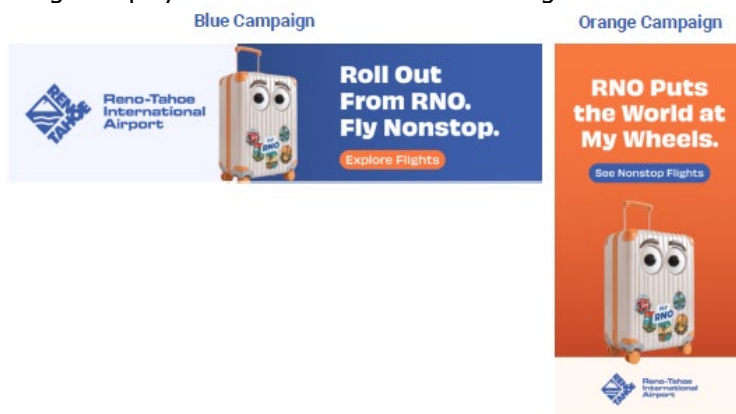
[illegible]

Blue Campaign

RENO TAHOE

Reno-Tahoe International Airport

FLY RNO

Roll Out From RNO. Fly Nonstop.

Explore Flights

Orange Campaign

RNO Puts the World at My Wheels.

See Nonstop Flights

FLY RNO

RENO TAHOE

Reno-Tahoe International Airport